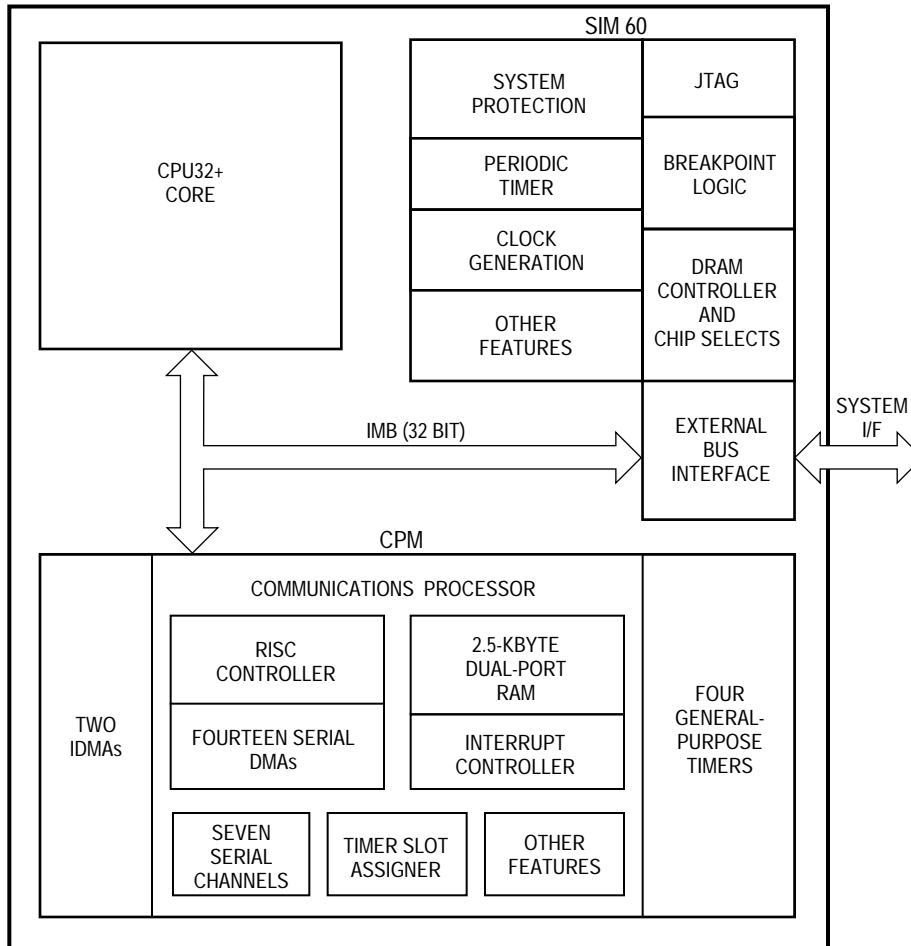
SIM 60

CPU32+
CORE

SYSTEM
PROTECTION

JTAG

PERIODIC
TIMER

BREAKPOINT
LOGIC

CLOCK
GENERATION

DRAM
CONTROLLER
AND
CHIP SELECTS

OTHER
FEATURES

IMB (32 BIT)

EXTERNAL
BUS
INTERFACE

SYSTEM
I/F

CPM

COMMUNICATIONS PROCESSOR

TWO
IDMAs

RISC
CONTROLLER

2.5-KBYTE
DUAL-PORT
RAM

FOURTEEN SERIAL
DMAs

INTERRUPT
CONTROLLER

FOUR
GENERAL-
PURPOSE
TIMERS

SEVEN
SERIAL
CHANNELS

TIMER SLOT
ASSIGNER

OTHER
FEATURES